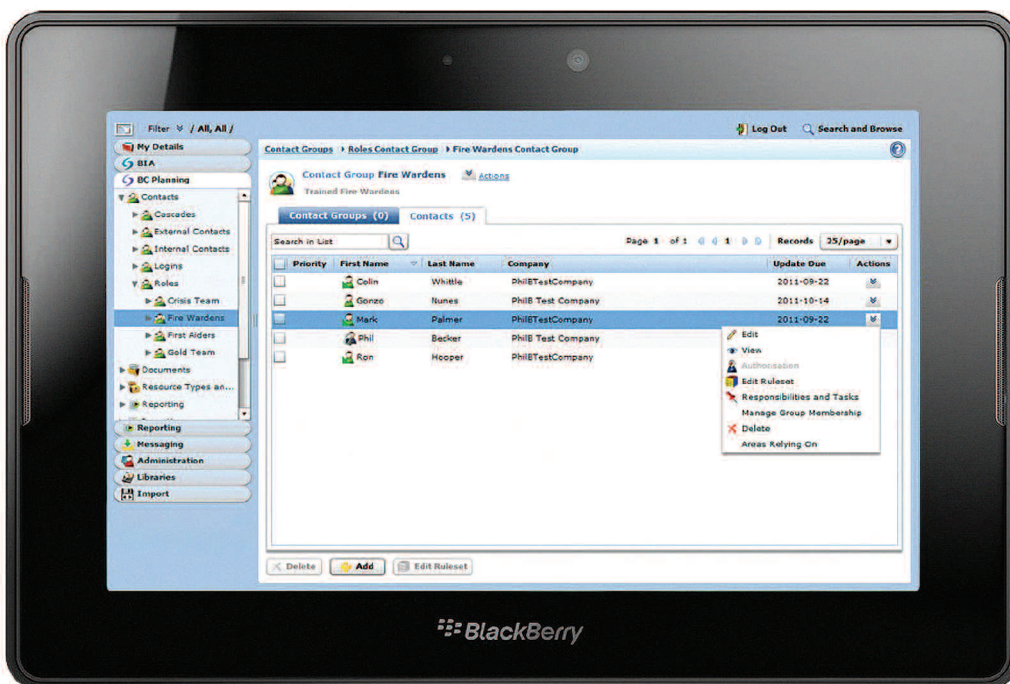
Filter / All, All /

Log Out

Search and Browse

My Details

BIA

BC Planning

Contacts

Cascades

External Contacts

Internal Contacts

Logins

Roles

Crisis Team

Fire Wardens

First Aiders

Gold Team

Documents

Resource Types an...

Reporting

Reporting

Messaging

Administration

Libraries

Import

Contact Groups ▸ Roles Contact Group ▸ Fire Wardens Contact Group

Contact Group Fire Wardens

Actions

Trained Fire Wardens

Contact Groups (0)

Contacts (5)

Search in List

Page 1 of 1

1

Records 25/page

| | Priority | First Name | Last Name | Company | Update Due | Actions |
|---|---|---|---|---|---|---|
| | | Colin | Whittle | PhilBTestCompany | 2011-09-22 | |
| | | Gonzo | Nunes | PhilB Test Company | 2011-10-14 | |
| | | Mark | Palmer | PhilBTestCompany | 2011-09-22 | |
| | | Phil | Becker | PhilB Test Company | | |
| | | Ron | Hooper | PhilBTestCompany | | |

Edit

View

Authorisation

Edit Ruleset

Responsibilities and Tasks

Manage Group Membership

Delete

Areas Relying On

Delete

Add

Edit Ruleset

BlackBerry